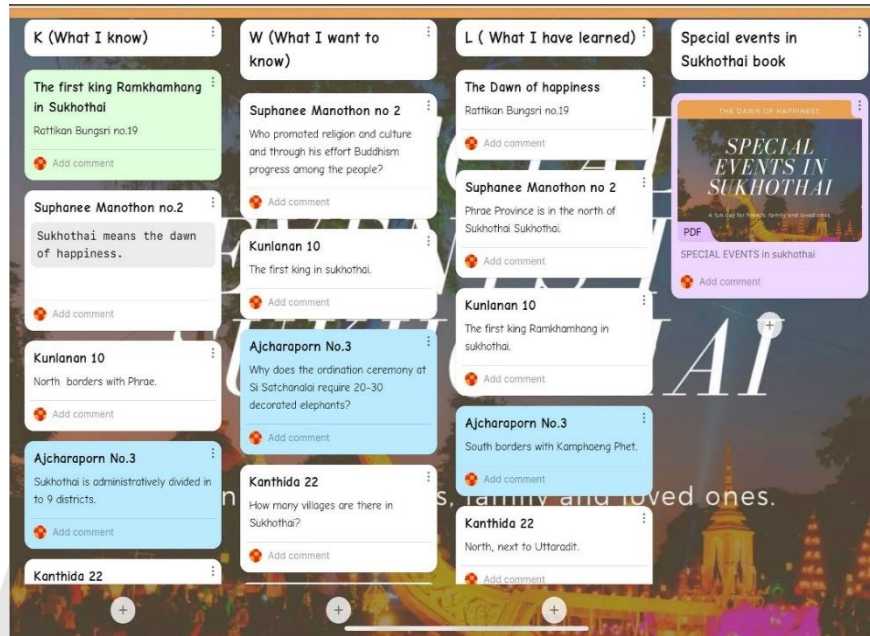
K (What I know)

The first king Ramkhamhang in Sukhothai
Rattikan Bungsri no.19
Add comment

Suphanee Manothon no.2
Sukhothai means the dawn of happiness.
Add comment

Kunlanan 10
North borders with Phrae.
Add comment

Ajcharaporn No.3
Sukhothai is administratively divided in to 9 districts.
Add comment

Kanthida 22

W (What I want to know)

Suphanee Manothon no 2
Who promoted religion and culture and through his effort Buddhism progress among the people?
Add comment

Kunlanan 10
The first king in sukhothai.
Add comment

Ajcharaporn No.3
Why does the ordination ceremony at Si Satchanalai require 20-30 decorated elephants?
Add comment

Kanthida 22
How many villages are there in Sukhothai?
Add comment

L ( What I have learned)

The Dawn of happiness
Rattikan Bungsri no.19
Add comment

Suphanee Manothon no 2
Phrae Province is in the north of Sukhothai Sukhothai.
Add comment

Kunlanan 10
The first king Ramkhamhang in sukhothai.
Add comment

Ajcharaporn No.3
South borders with Kamphaeng Phet.
Add comment

Kanthida 22
North, next to Uttaradit.
Add comment

Special events in Sukhothai book

THE DAWN OF HAPPINESS
SPECIAL EVENTS IN SUKHOTHAI
A fun day for friends, family and loved ones.
PDF
SPECIAL EVENTS in sukhothai
Add comment

n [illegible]s, family and loved ones.